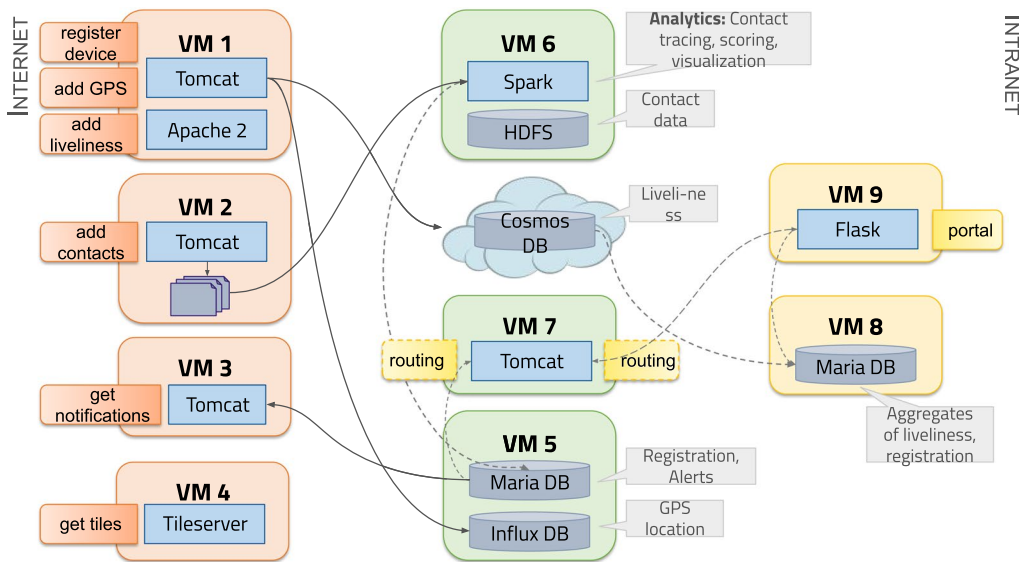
INTERNET

register device

add GPS

add liveliness

VM 1

Tomcat

Apache 2

add contacts

VM 2

Tomcat

get notifications

VM 3

Tomcat

get tiles

VM 4

Tileserver

VM 6

Spark

HDFS

Analytics: Contact tracing, scoring, visualization

Contact data

Cosmos DB

Liveli-ne ss

VM 7

routing

Tomcat

routing

VM 5

Maria DB

Influx DB

Registration, Alerts

GPS location

INTRANET

VM 9

Flask

portal

VM 8

Maria DB

Aggregates of liveliness, registration